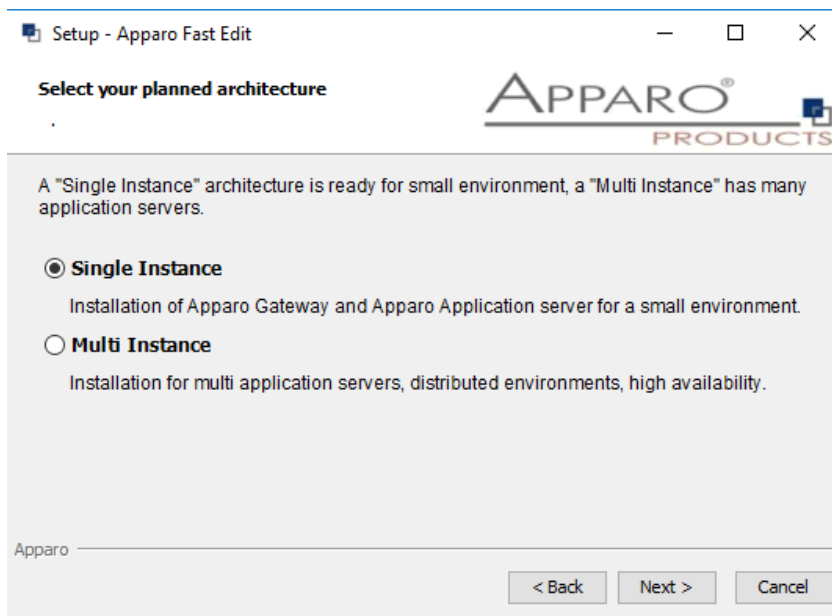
Setup - Apparo Fast Edit

Select your planned architecture

.

APPARO®

PRODUCTS

A "Single Instance" architecture is ready for small environment, a "Multi Instance" has many application servers.

Single Instance

Installation of Apparo Gateway and Apparo Application server for a small environment.

Multi Instance

Installation for multi application servers, distributed environments, high availability.

Apparo

< Back

Next >

Cancel